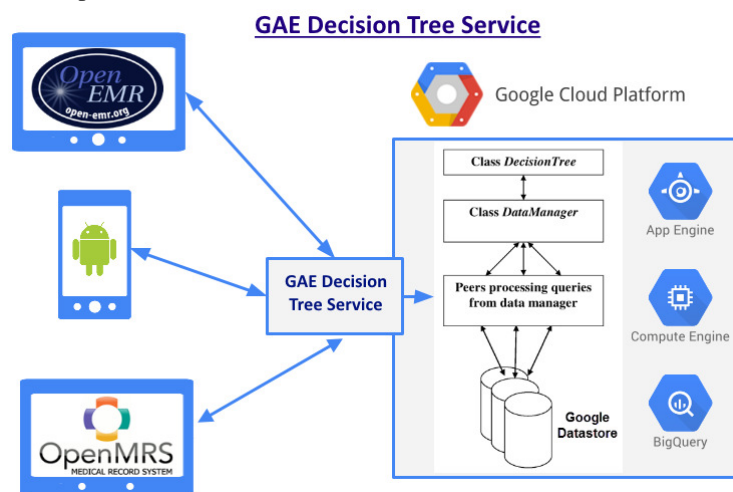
GAE Decision Tree Service

Open EMR
open-emr.org

Google Cloud Platform

Class *DecisionTree*

Class *DataManager*

Peers processing queries from data manager

GAE Decision Tree Service

Google Datastore

App Engine

Compute Engine

BigQuery

OpenMRS
MEDICAL RECORD SYSTEM